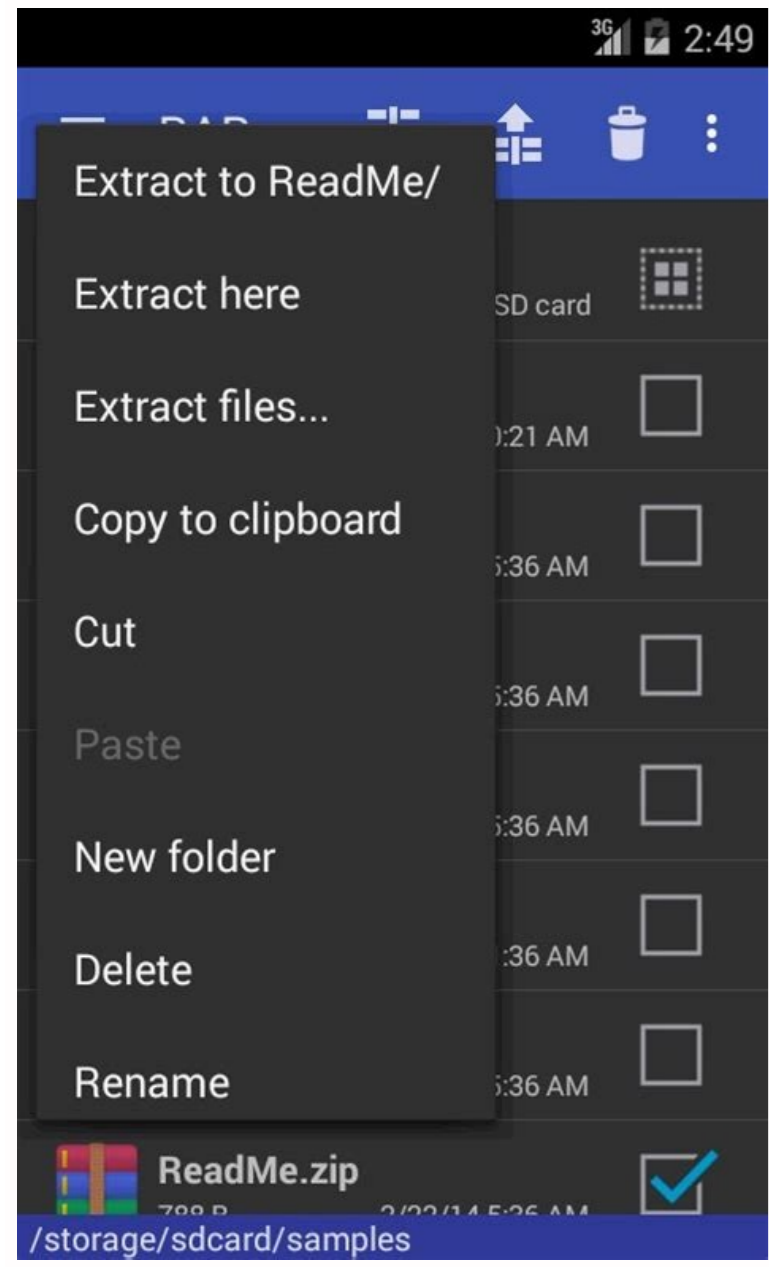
3G 2:49

RAR

Extract to ReadMe/

Extract here

Extract files...

Copy to clipboard

Cut

Paste

New folder

Delete

Rename

SD card

:21 AM

:36 AM

:36 AM

:36 AM

:36 AM

:36 AM

ReadMe.zip

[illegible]

/storage/sdcard/samples